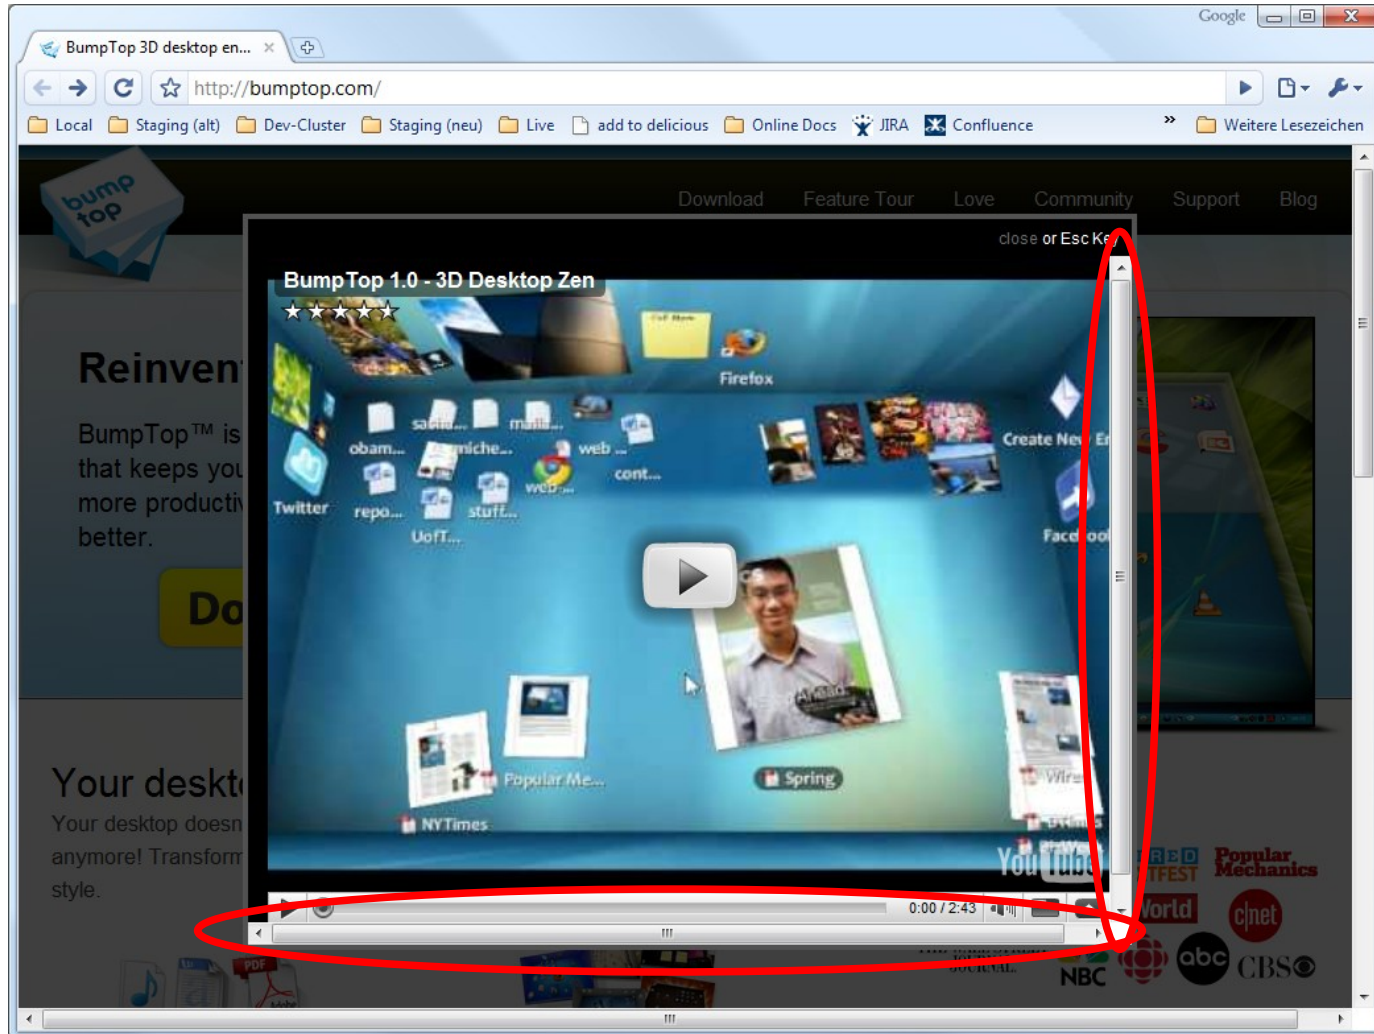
Google

BumpTop 3D desktop en...

http://bumptop.com/

Local Staging (alt) Dev-Cluster Staging (neu) Live add to delicious Online Docs JIRA Confluence » Weitere Lesezeichen

bump top

Download Feature Tour Love Community Support Blog

close or Esc Ke

BumpTop 1.0 - 3D Desktop Zen

Reinvent

BumpTop™ is that keeps you more producti better.

Do

Firefox

obam... sa... niche... ma... web... cont...

Twitter repo... stuff... web... UofT...

Create New

Face

Popular Me... Spring NYTimes

Wire

Your deskt

Your desktop doesn anymore! Transform style.

0:00 / 2:43

You Tube

Popular Mechanics

cnet

NBC abc CBS

PDF